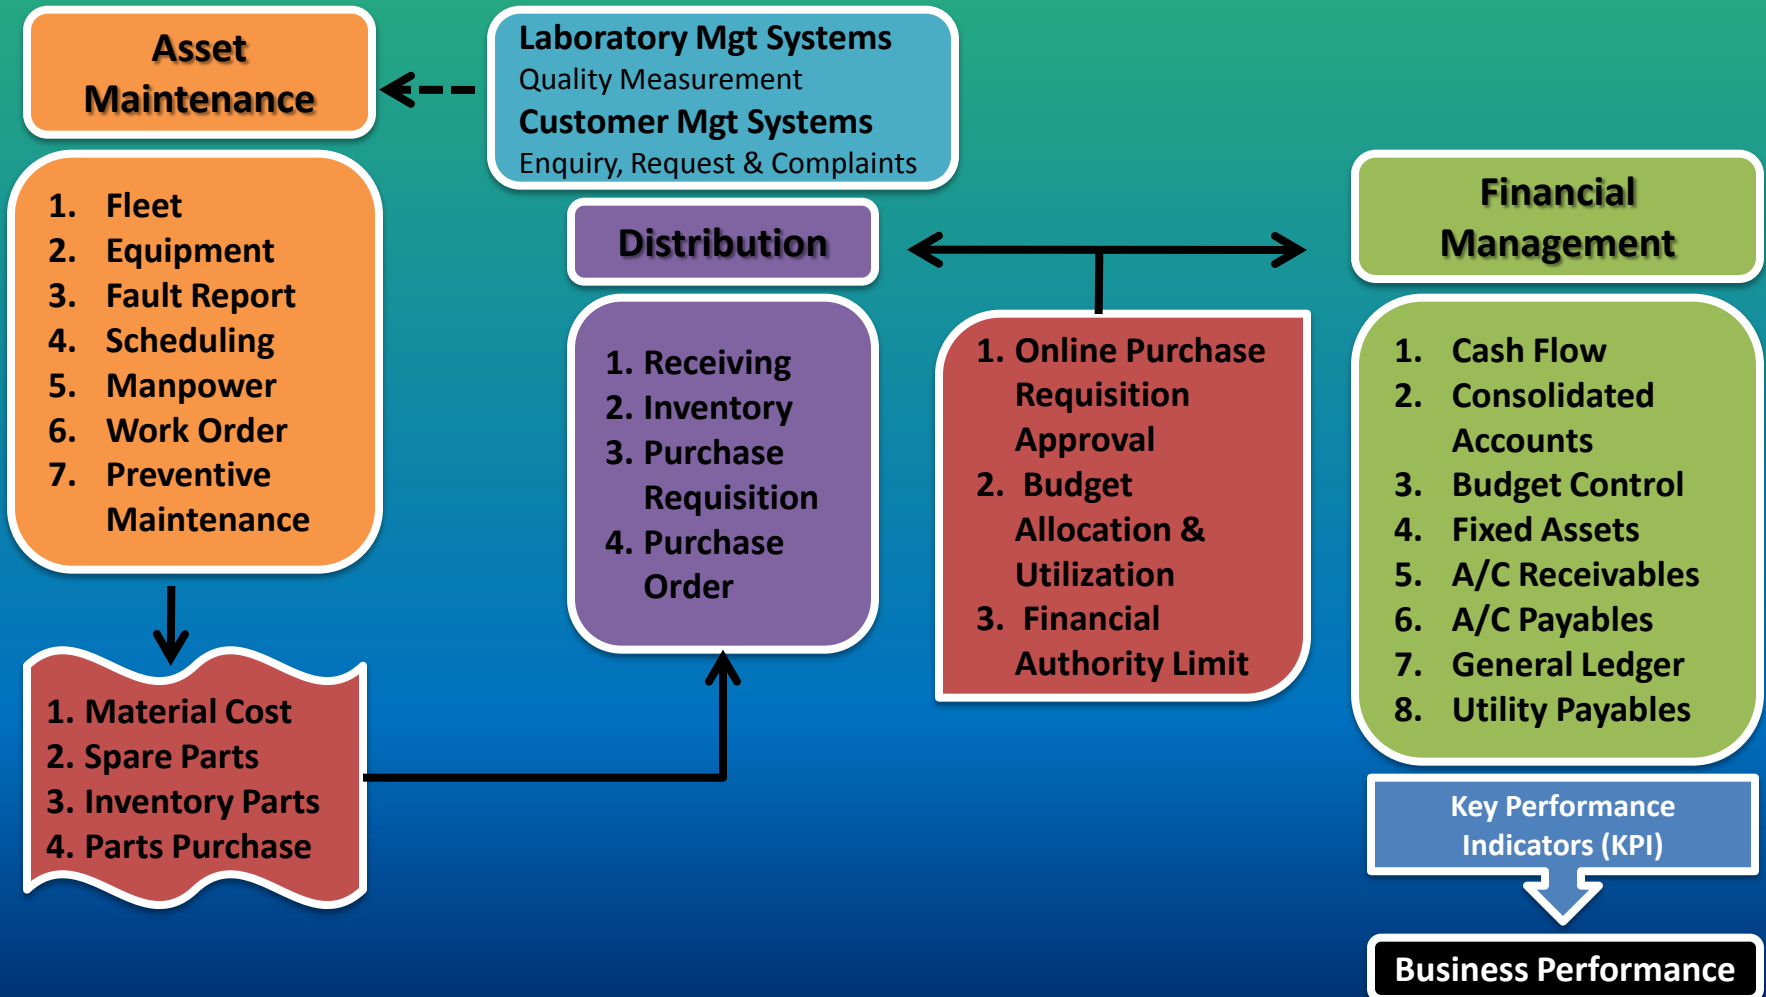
Asset Maintenance

Laboratory Mgt Systems
Quality Measurement
Customer Mgt Systems
Enquiry, Request & Complaints

1. Fleet
2. Equipment
3. Fault Report
4. Scheduling
5. Manpower
6. Work Order
7. Preventive Maintenance

Distribution

Financial Management

1. Receiving
2. Inventory
3. Purchase Requisition
4. Purchase Order

1. Online Purchase Requisition Approval
2. Budget Allocation & Utilization
3. Financial Authority Limit

1. Cash Flow
2. Consolidated Accounts
3. Budget Control
4. Fixed Assets
5. A/C Receivables
6. A/C Payables
7. General Ledger
8. Utility Payables

1. Material Cost
2. Spare Parts
3. Inventory Parts
4. Parts Purchase

Key Performance Indicators (KPI)

Business Performance